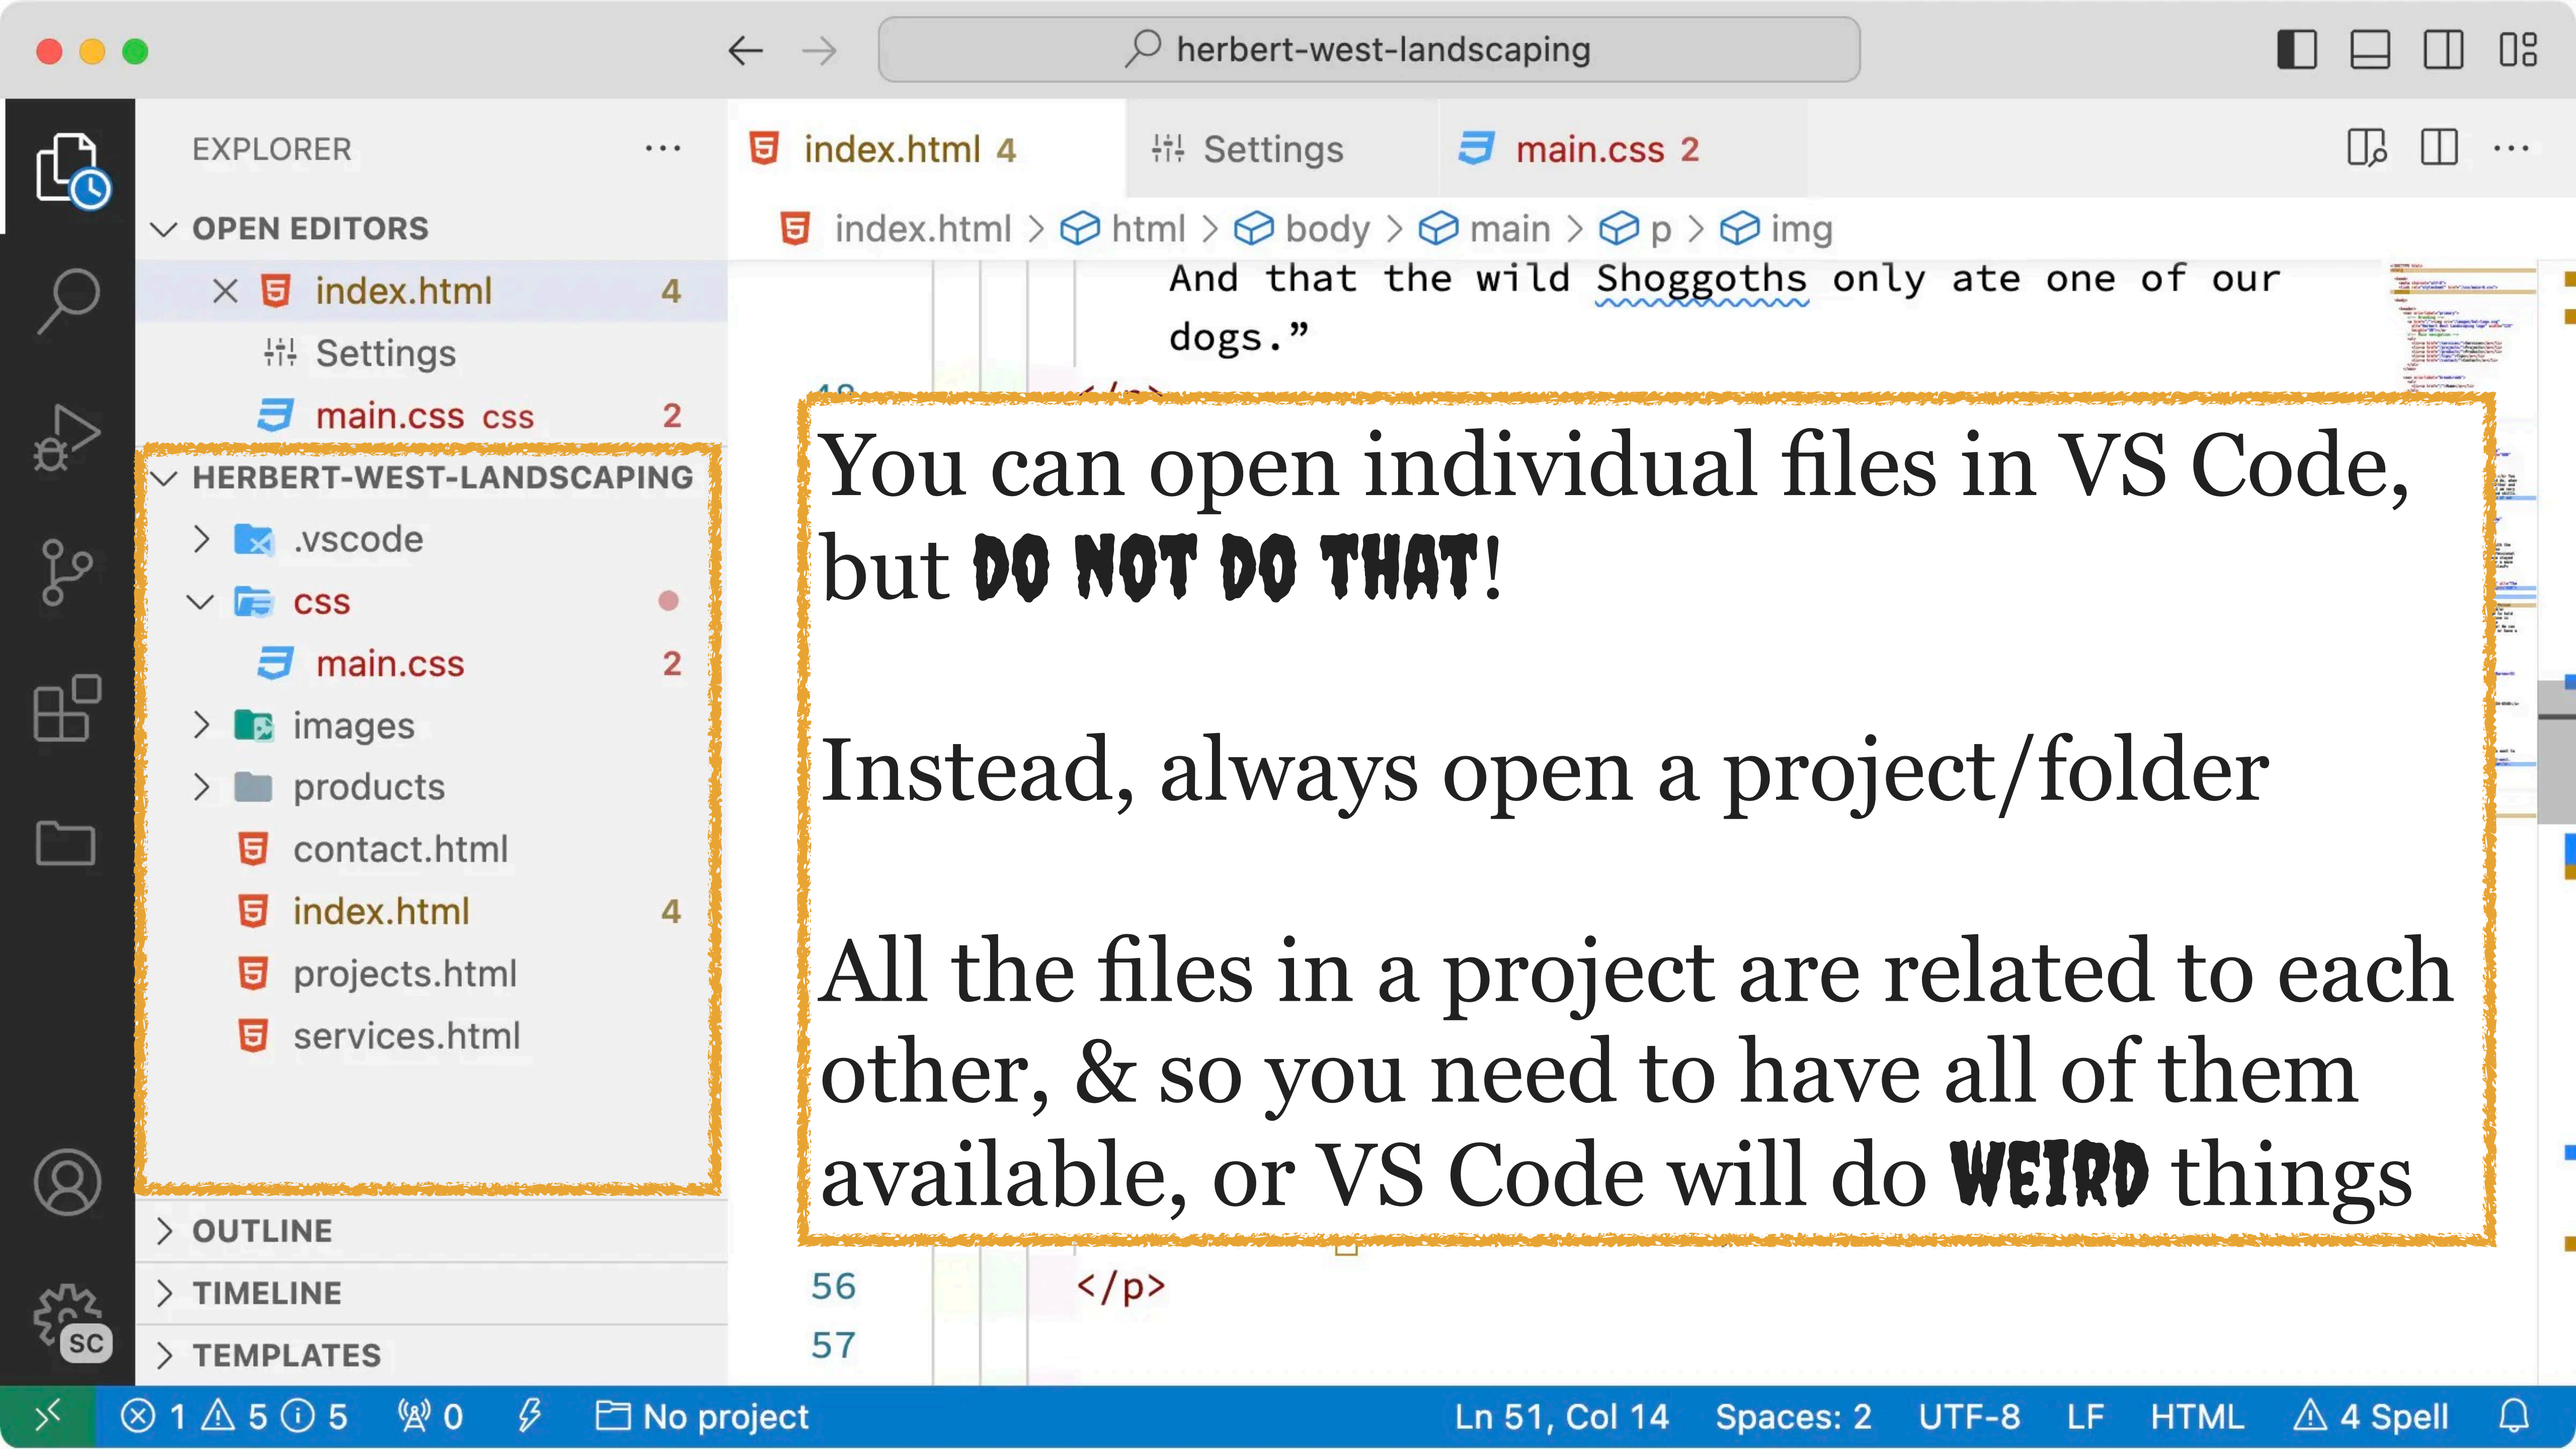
herbert-west-landscaping

EXPLORER ···

OPEN EDITORS

index.html 4

Settings

main.css css 2

HERBERT-WEST-LANDSCAPING

.vscode

css

main.css 2

images

products

contact.html

index.html 4

projects.html

services.html

OUTLINE

TIMELINE

TEMPLATES

SC

index.html 4 Settings main.css 2

index.html > html > body > main > p > img

And that the wild Shoggoths only ate one of our dogs.”

You can open individual files in VS Code, but DO NOT DO THAT!

Instead, always open a project/folder

All the files in a project are related to each other, & so you need to have all of them available, or VS Code will do WEIRD things

56 </p>
57

1 5 5 0 No project Ln 51, Col 14 Spaces: 2 UTF-8 LF HTML 4 Spell